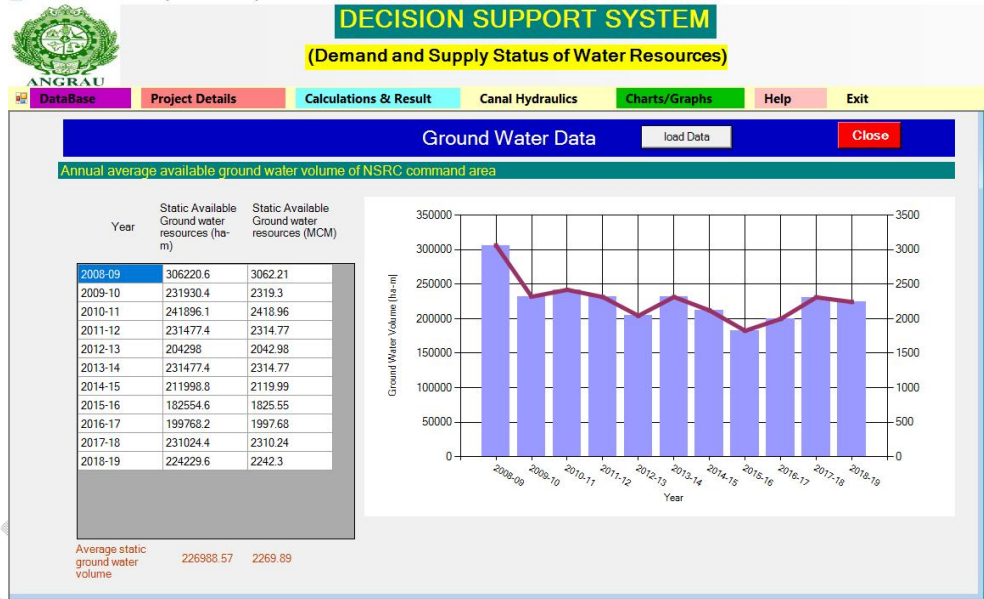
ANGRAU

DECISION SUPPORT SYSTEM

(Demand and Supply Status of Water Resources)

DataBase | Project Details | Calculations & Result | Canal Hydraulics | Charts/Graphs | Help | Exit

Ground Water Data

load Data

Close

Annual average available ground water volume of NSRC command area

| Year | Static Available Ground water resources (ha-m) | Static Available Ground water resources (MCM) |
|---|---|---|
| 2008-09 | 306220.6 | 3062.21 |
| 2009-10 | 231930.4 | 2319.3 |
| 2010-11 | 241896.1 | 2418.96 |
| 2011-12 | 231477.4 | 2314.77 |
| 2012-13 | 204298 | 2042.98 |
| 2013-14 | 231477.4 | 2314.77 |
| 2014-15 | 211998.8 | 2119.99 |
| 2015-16 | 182554.6 | 1825.55 |
| 2016-17 | 199768.2 | 1997.68 |
| 2017-18 | 231024.4 | 2310.24 |
| 2018-19 | 224229.6 | 2242.3 |

Average static ground water volume 226988.57 2269.89

Ground Water Volume [ha-m]

350000 300000 250000 200000 150000 100000 50000 0

3500 3000 2500 2000 1500 1000 500 0

2008-09 2009-10 2010-11 2011-12 2012-13 2013-14 2014-15 2015-16 2016-17 2017-18 2018-19

Year